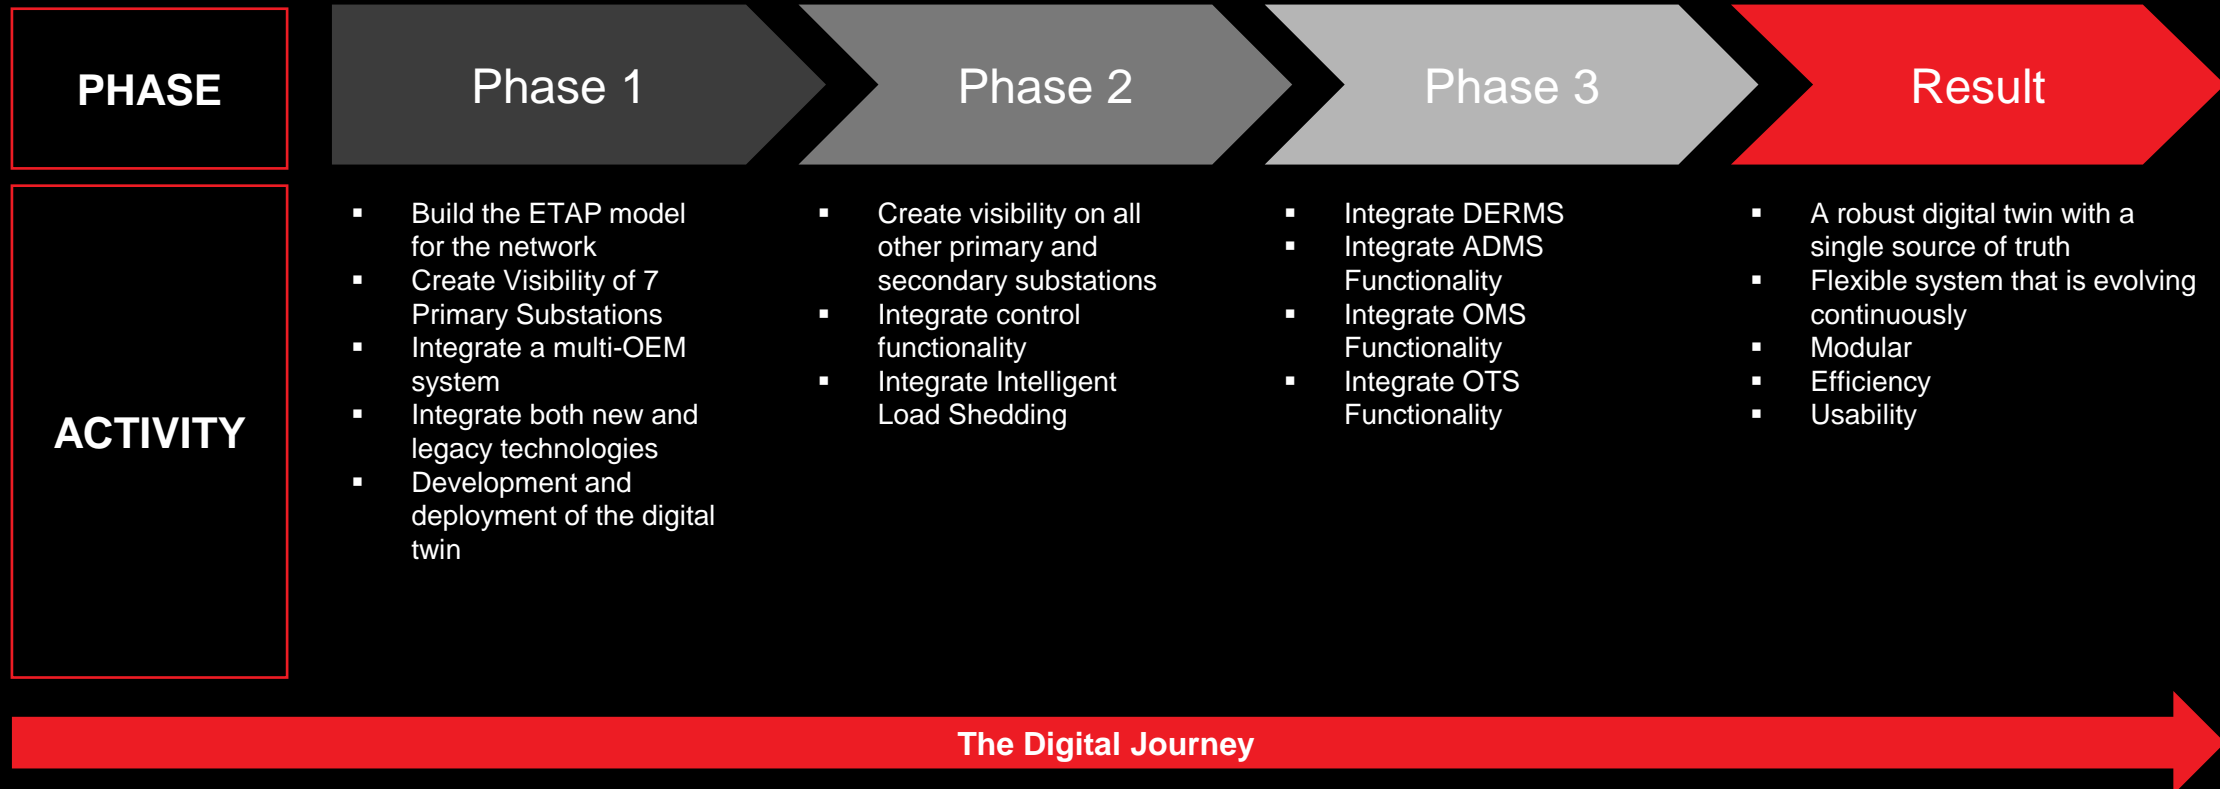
PHASE

Phase 1

Phase 2

Phase 3

Result

ACTIVITY

- Build the ETAP model for the network
- Create Visibility of 7 Primary Substations
- Integrate a multi-OEM system
- Integrate both new and legacy technologies
- Development and deployment of the digital twin

- Create visibility on all other primary and secondary substations
- Integrate control functionality
- Integrate Intelligent Load Shedding

- Integrate DERMS
- Integrate ADMS Functionality
- Integrate OMS Functionality
- Integrate OTS Functionality

- A robust digital twin with a single source of truth
- Flexible system that is evolving continuously
- Modular
- Efficiency
- Usability

The Digital Journey